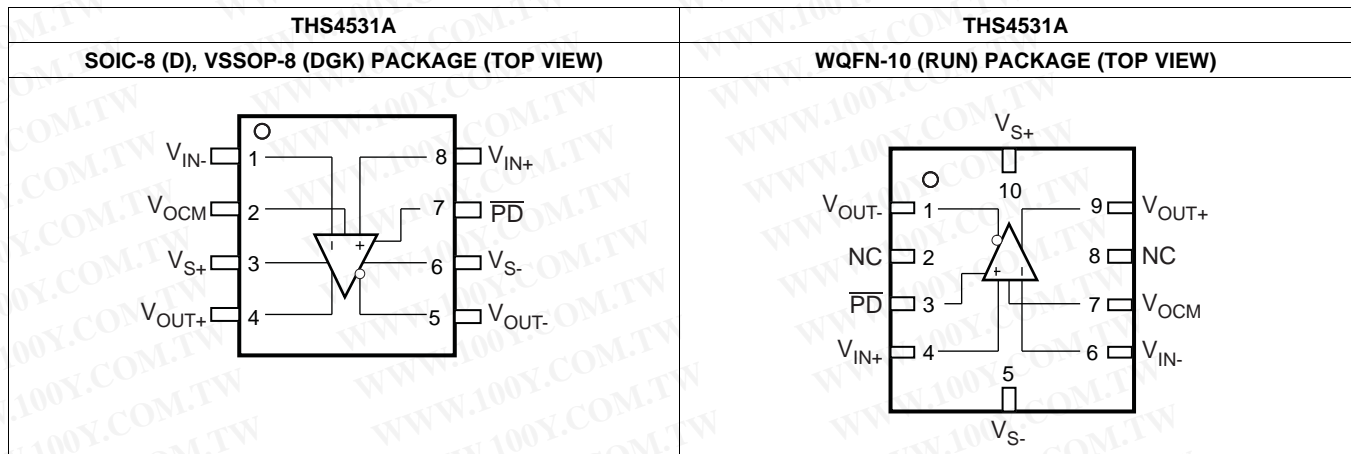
| THS4531A | THS4531A |
|---|---|
| SOIC-8 (D), VSSOP-8 (DGK) PACKAGE (TOP VIEW) | WQFN-10 (RUN) PACKAGE (TOP VIEW) |

$V_{IN-}$ 1
$V_{OCM}$ 2
$V_{S+}$ 3
$V_{OUT+}$ 4
8 $V_{IN+}$
7 $\overline{PD}$
6 $V_{S-}$
5 $V_{OUT-}$

$V_{S+}$
10
$V_{OUT-}$ 1
NC 2
$\overline{PD}$ 3
$V_{IN+}$ 4
9 $V_{OUT+}$
8 NC
7 $V_{OCM}$
6 $V_{IN-}$
5
$V_{S-}$

WWW.100Y.COM.TW